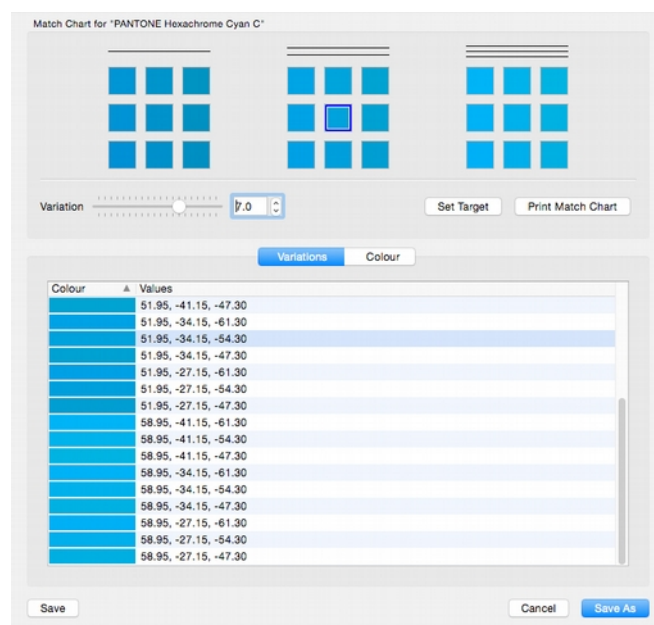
Match Chart for "PANTONE Hexachrome Cyan C"

Variation 7.0

Set Target

Print Match Chart

Variations Colour

| Colour ▲ | Values |
|---|---|
| | 51.95, -41.15, -47.30 |
| | 51.95, -34.15, -61.30 |
| | 51.95, -34.15, -54.30 |
| | 51.95, -34.15, -47.30 |
| | 51.95, -27.15, -61.30 |
| | 51.95, -27.15, -54.30 |
| | 51.95, -27.15, -47.30 |
| | 58.95, -41.15, -61.30 |
| | 58.95, -41.15, -54.30 |
| | 58.95, -41.15, -47.30 |
| | 58.95, -34.15, -61.30 |
| | 58.95, -34.15, -54.30 |
| | 58.95, -34.15, -47.30 |
| | 58.95, -27.15, -61.30 |
| | 58.95, -27.15, -54.30 |
| | 58.95, -27.15, -47.30 |

Save

Cancel

Save As